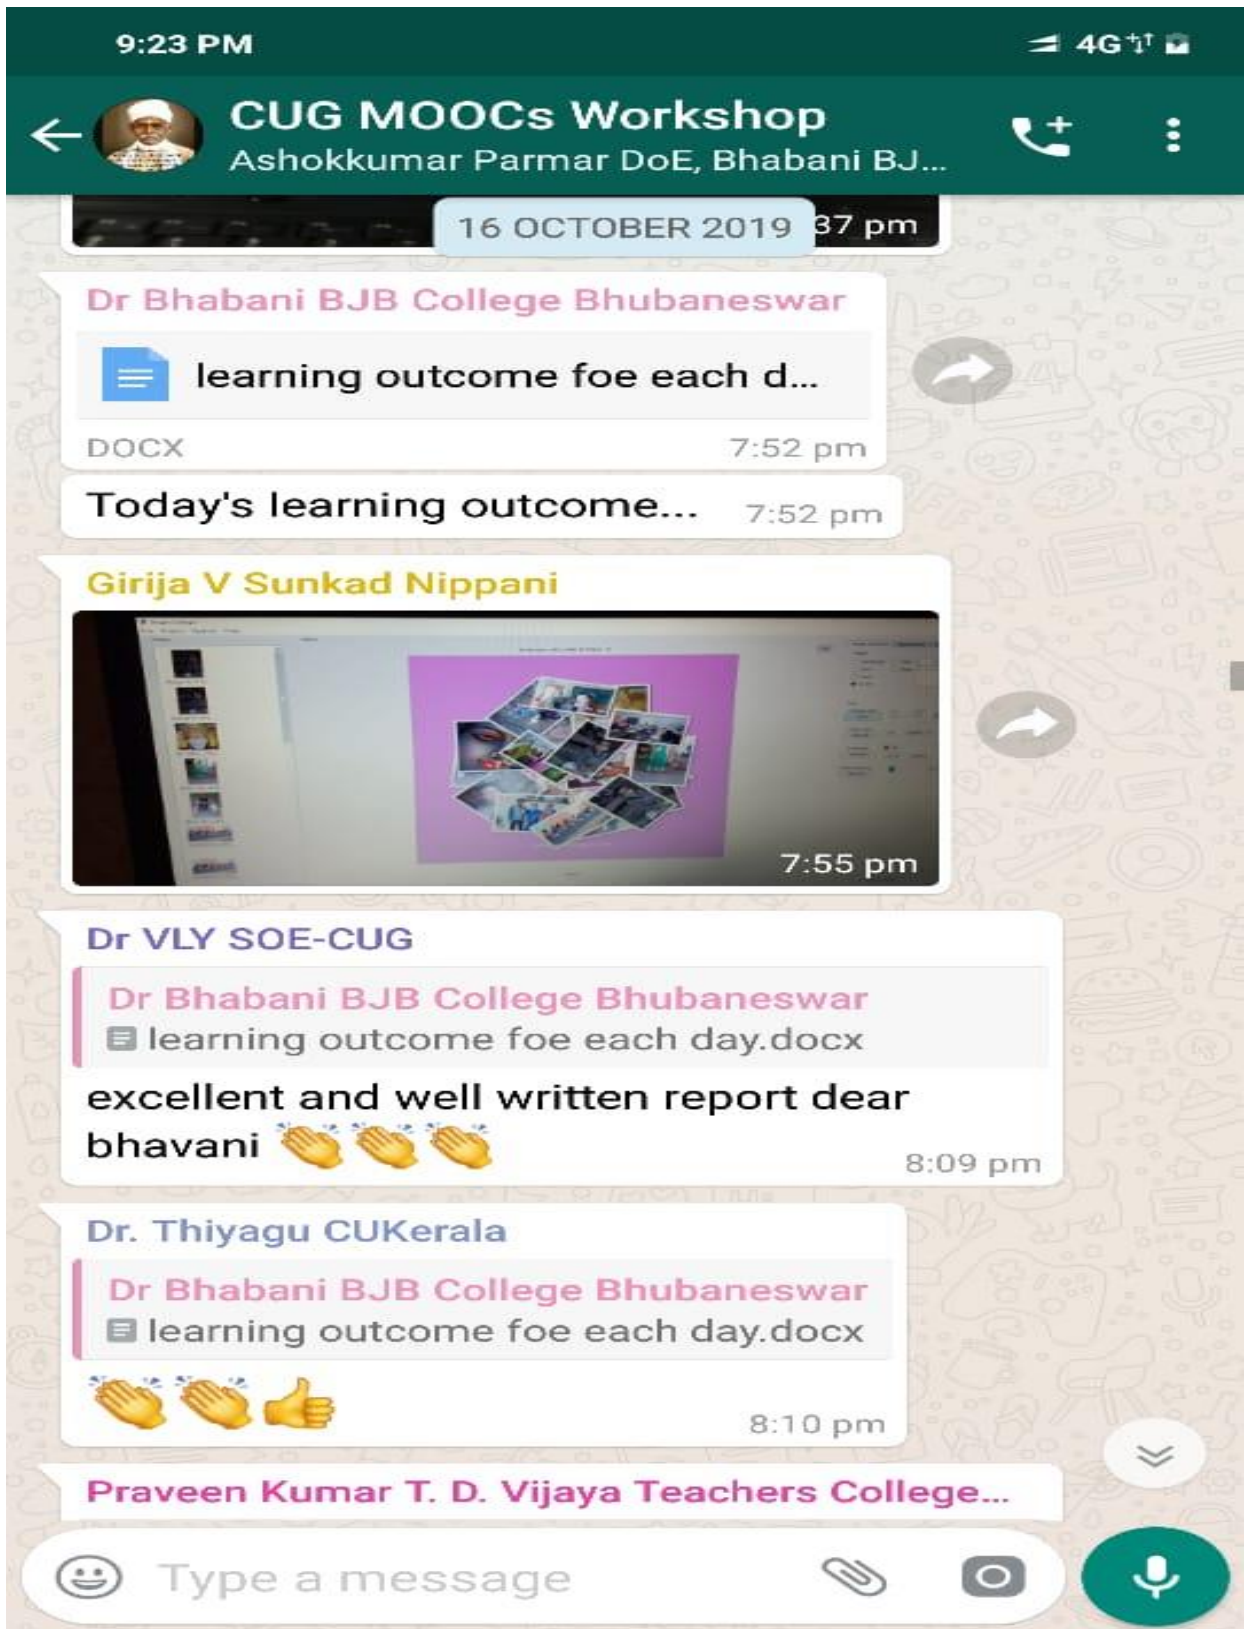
9:23 PM

4G

CUG MOOCs Workshop
Ashokkumar Parmar DoE, Bhabani BJ...

16 OCTOBER 2019

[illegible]37 pm

Dr Bhabani BJB College Bhubaneswar

learning outcome foe each d...

DOCX 7:52 pm

Today's learning outcome... 7:52 pm

Girija V Sunkad Nippani

7:55 pm

Dr VLY SOE-CUG

Dr Bhabani BJB College Bhubaneswar
learning outcome foe each day.docx

excellent and well written report dear bhavani 👏👏👏

8:09 pm

Dr. Thiyagu CUKerala

Dr Bhabani BJB College Bhubaneswar
learning outcome foe each day.docx

👏👏👍

8:10 pm

Praveen Kumar T. D. Vijaya Teachers College...

Type a message